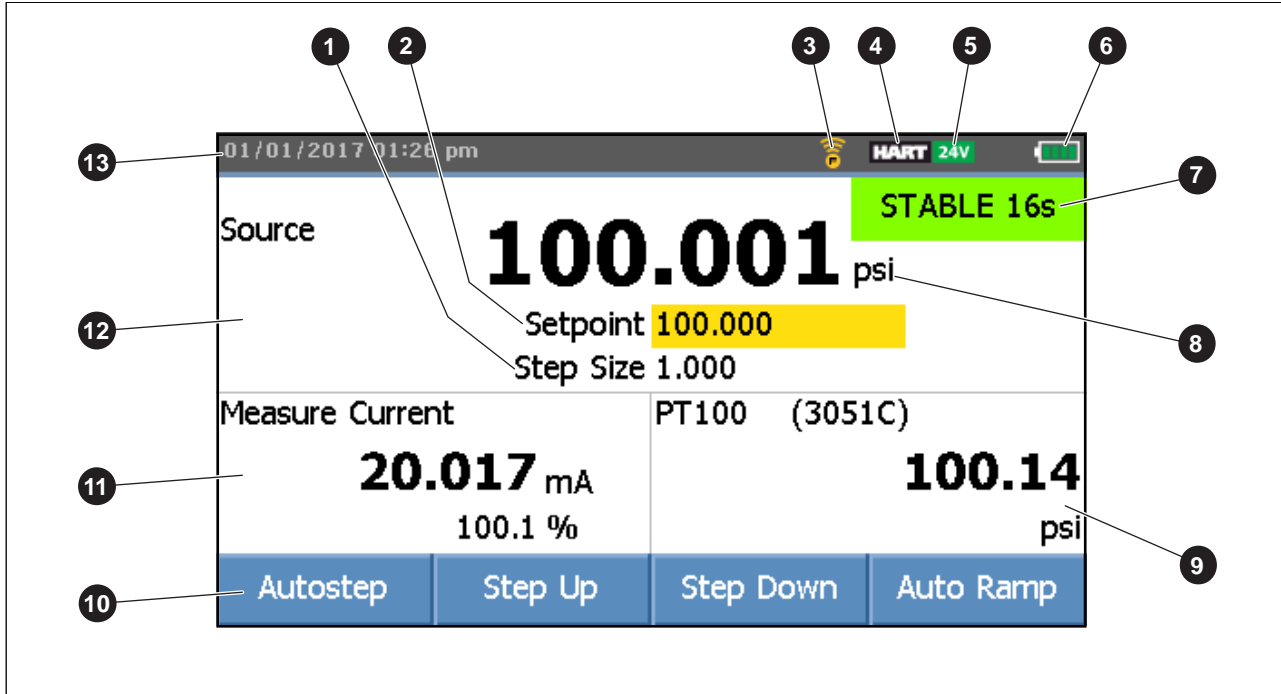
1
2
3
4
5
6
13
01/01/2017 01:26 pm
HART 24V
7
STABLE 16s
Source
100.001 psi
12
Setpoint 100.000
8
Step Size 1.000
Measure Current
PT100 (3051C)
11
20.017 mA
100.14
100.1 %
psi
9
10
Autostep
Step Up
Step Down
Auto Ramp